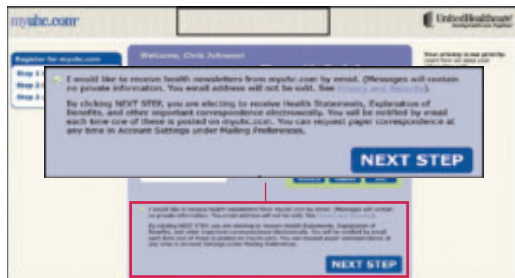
myuhc.com

UnitedHealthcare

Register for myuhc.com

Step 1
Step 2
Step 3

Welcome, Chris Johnson!

Your privacy is our priority.

I would like to receive health newsletters from myuhc.com by email. (Messages will contain no private information. Your email address will not be sold. See Privacy and Security)

By clicking NEXT STEP, you are electing to receive Health Statements, Explanation of Benefits, and other important correspondence electronically. You will be notified by email each time one of these is posted on myuhc.com. You can request paper correspondence at any time in Account Settings under Mailing Preferences.

NEXT STEP

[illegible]

NEXT STEP